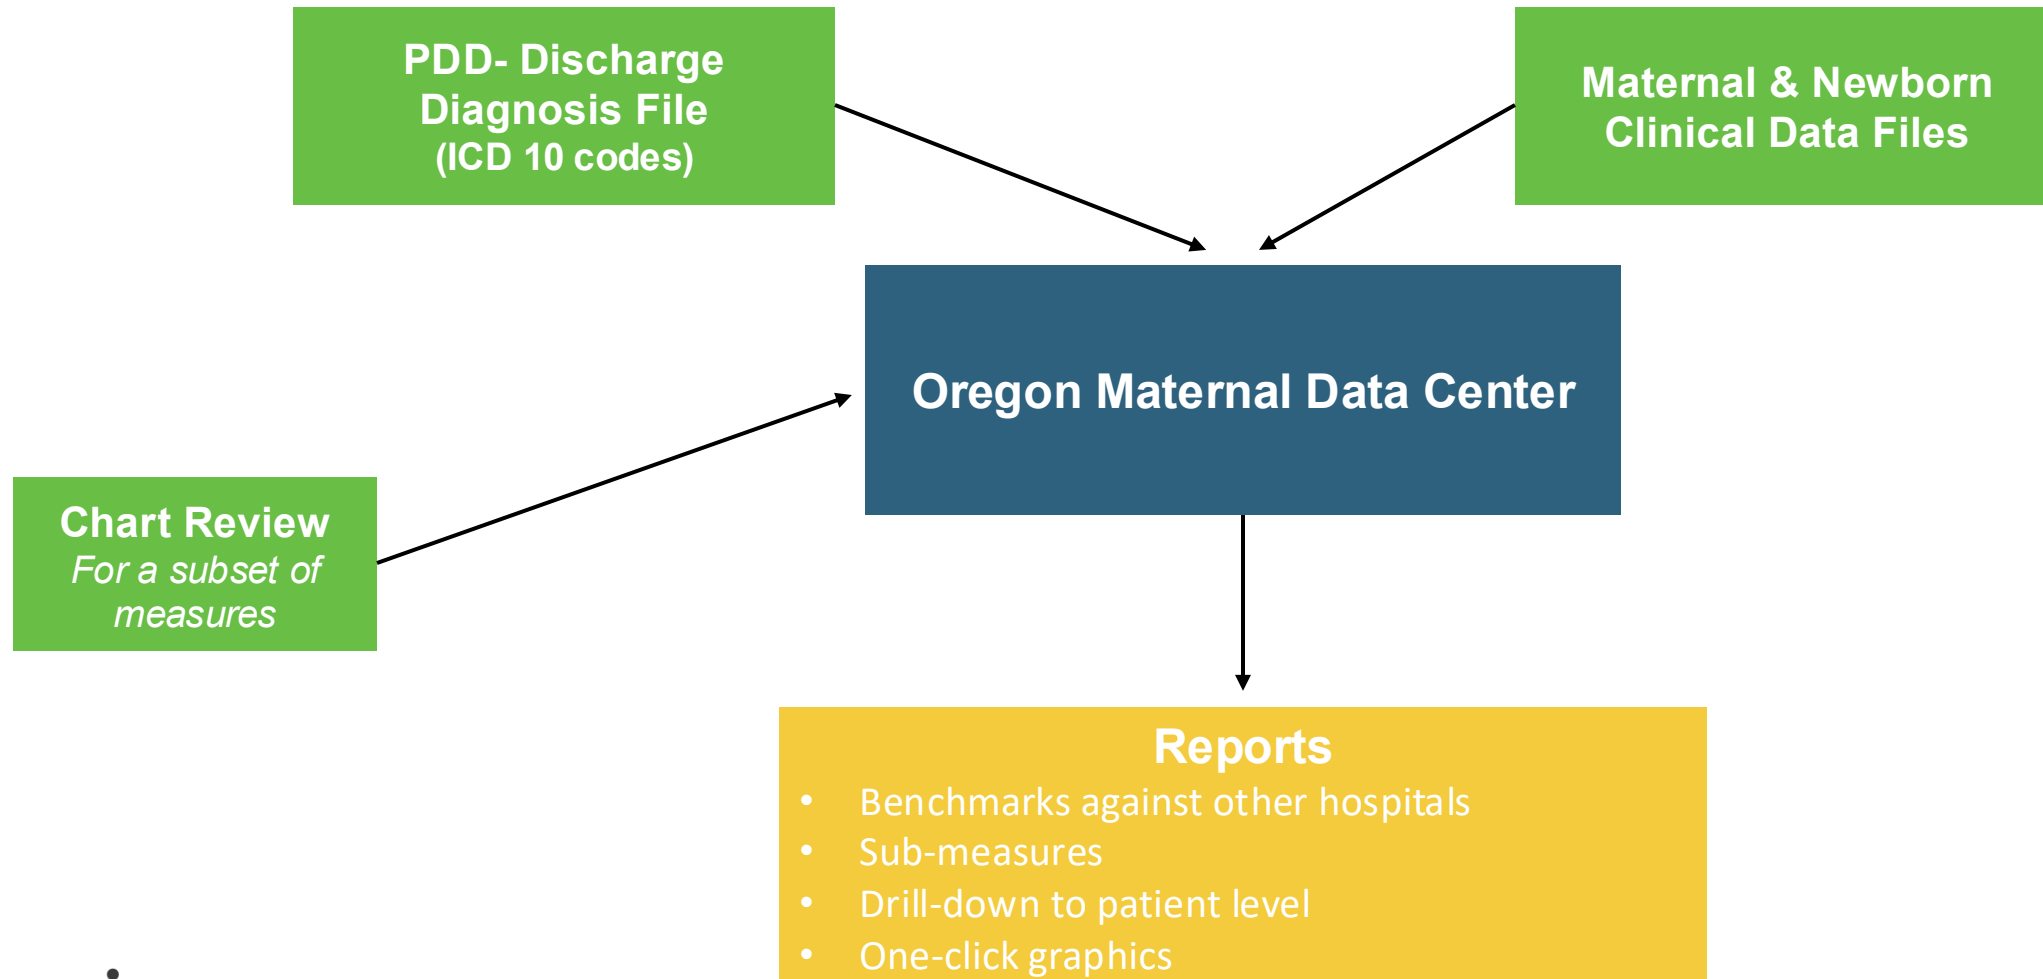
PDD- Discharge Diagnosis File (ICD 10 codes)

Maternal & Newborn Clinical Data Files

Oregon Maternal Data Center

Chart Review
For a subset of measures

Reports
- Benchmarks against other hospitals
- Sub-measures
- Drill-down to patient level
- One-click graphics